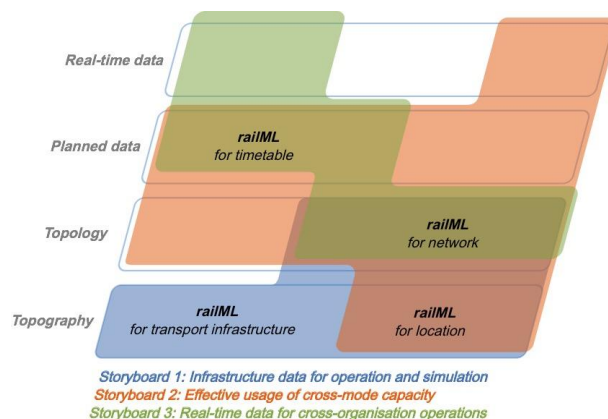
Real-time data

Planned data

railML
for timetable

Topology

railML
for network

Topography

railML
for transport infrastructure

railML
for location

Storyboard 1: Infrastructure data for operation and simulation
Storyboard 2: Effective usage of cross-mode capacity
Storyboard 3: Real-time data for cross-organisation operations